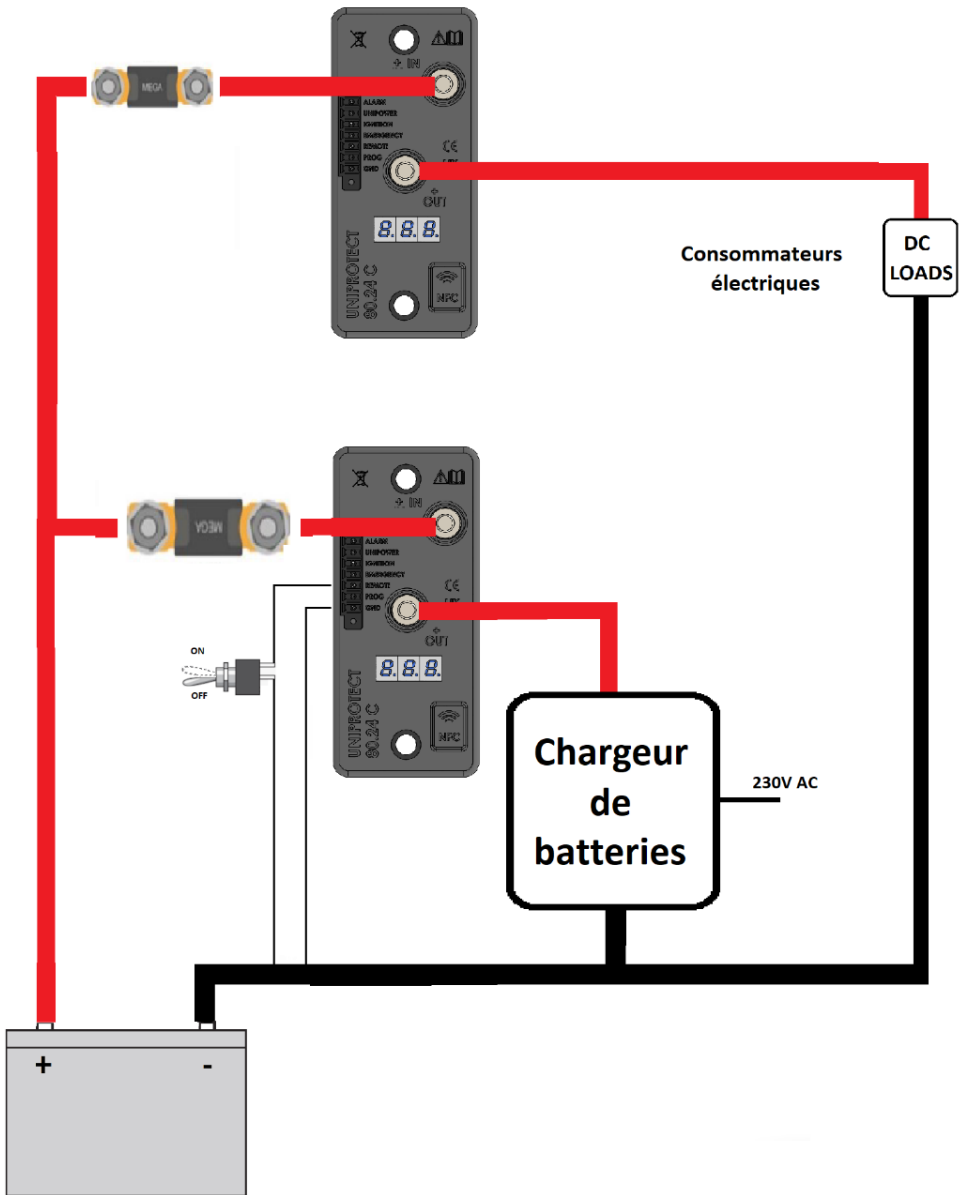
MEGA

+ IN

ALARM
UNIPOWER
IGNITION
CHARGEDETECT
REMOTE
PROG
GND

CE

OUT

8.8.8.

UNIPROTECT 90.24 C

NFC

Consommateurs électriques

DC LOADS

MEGA

+ IN

ALARM
UNIPOWER
IGNITION
CHARGEDETECT
REMOTE
PROG
GND

CE

OUT

ON

OFF

8.8.8.

UNIPROTECT 90.24 C

NFC

Chargeur de batteries

230V AC

+

-